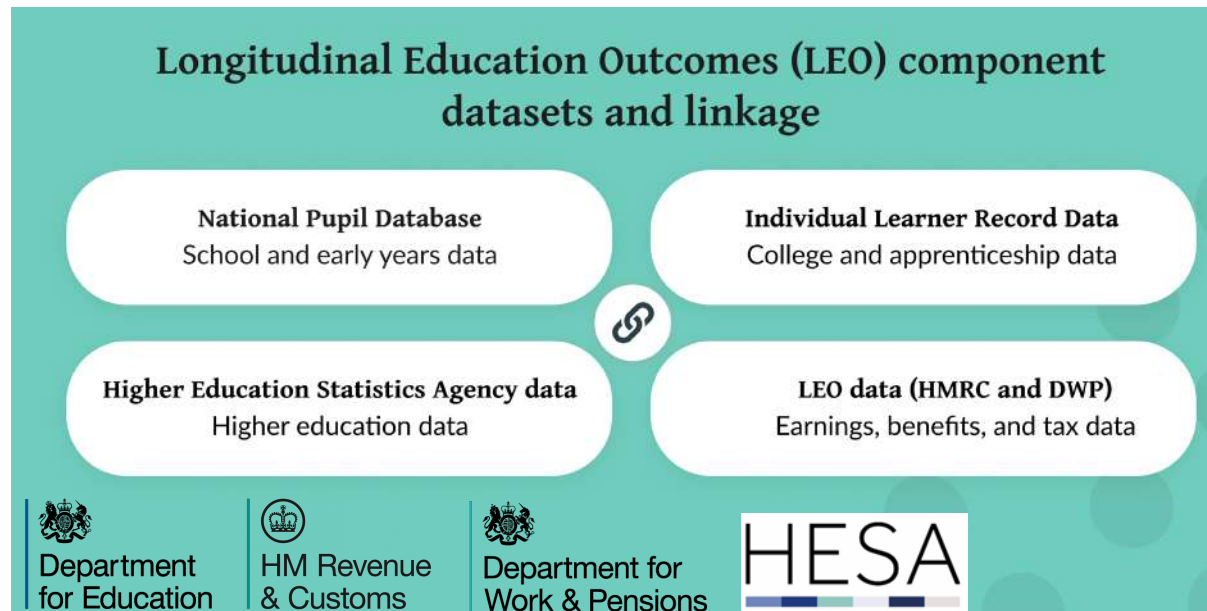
Longitudinal Education Outcomes (LEO) component datasets and linkage

National Pupil Database
School and early years data

Individual Learner Record Data
College and apprenticeship data

Higher Education Statistics Agency data
Higher education data

LEO data (HMRC and DWP)
Earnings, benefits, and tax data

Department for Education

HM Revenue & Customs

Department for Work & Pensions

HESA